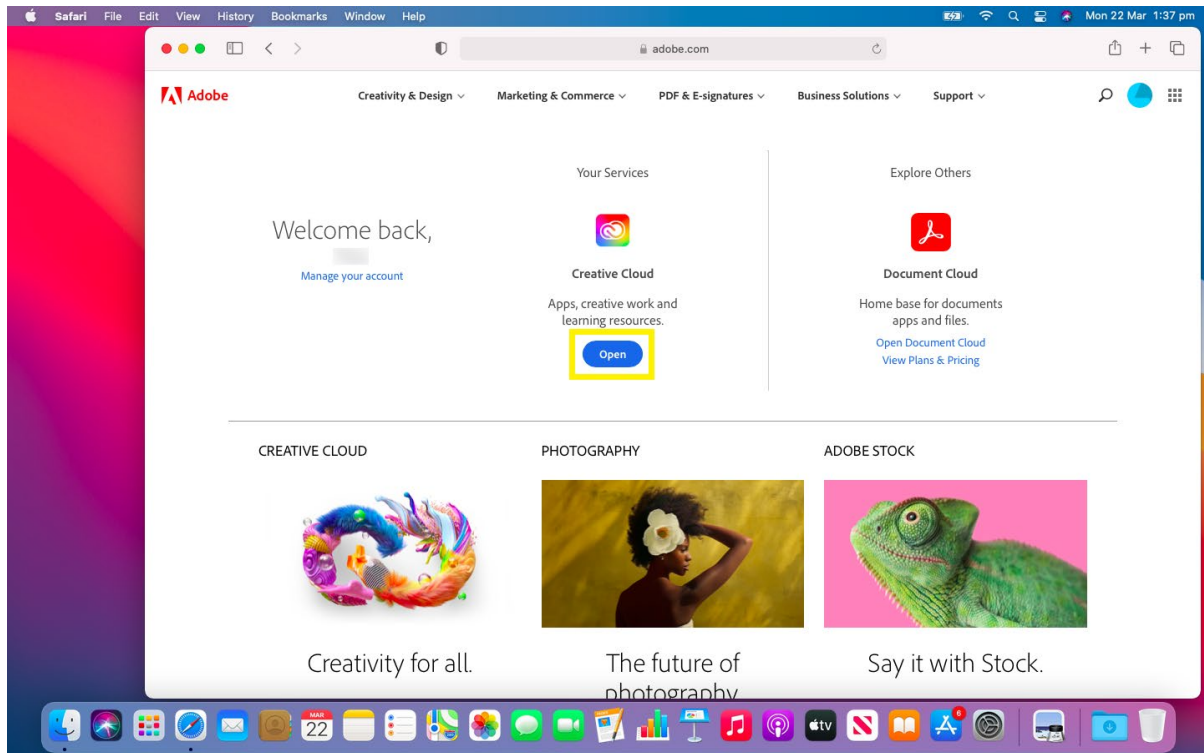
Safari File Edit View History Bookmarks Window Help

Mon 22 Mar 1:37 pm

adobe.com

Adobe

Creativity & Design

Marketing & Commerce

PDF & E-signatures

Business Solutions

Support

Welcome back,

Manage your account

Your Services

Creative Cloud

Apps, creative work and learning resources.

Open

Explore Others

Document Cloud

Home base for documents apps and files.

Open Document Cloud

View Plans & Pricing

CREATIVE CLOUD

Creativity for all.

PHOTOGRAPHY

The future of photography

ADOBE STOCK

Say it with Stock.

MAR 22

6

tv